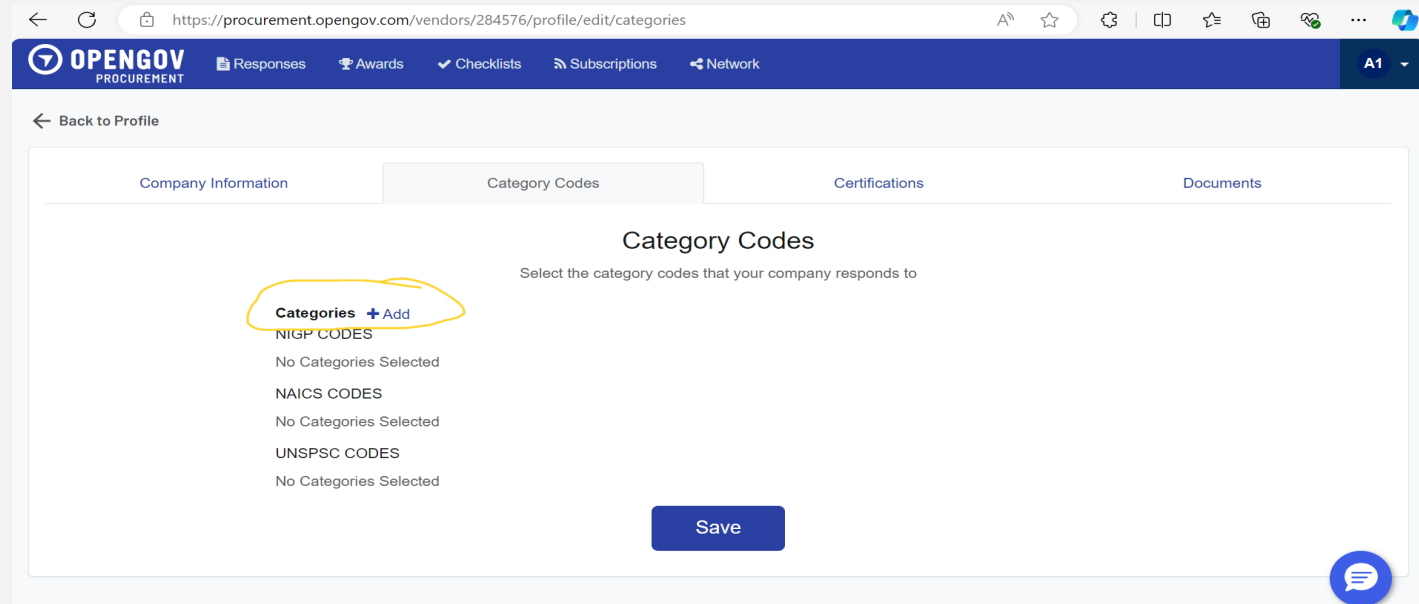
https://procurement.opengov.com/vendors/284576/profile/edit/categories

OPENGOV PROCUREMENT
Responses
Awards
Checklists
Subscriptions
Network
A1

Back to Profile

Company Information
Category Codes
Certifications
Documents

Category Codes
Select the category codes that your company responds to

Categories + Add
NIGP CODES
No Categories Selected
NAICS CODES
No Categories Selected
UNSPSC CODES
No Categories Selected

Save